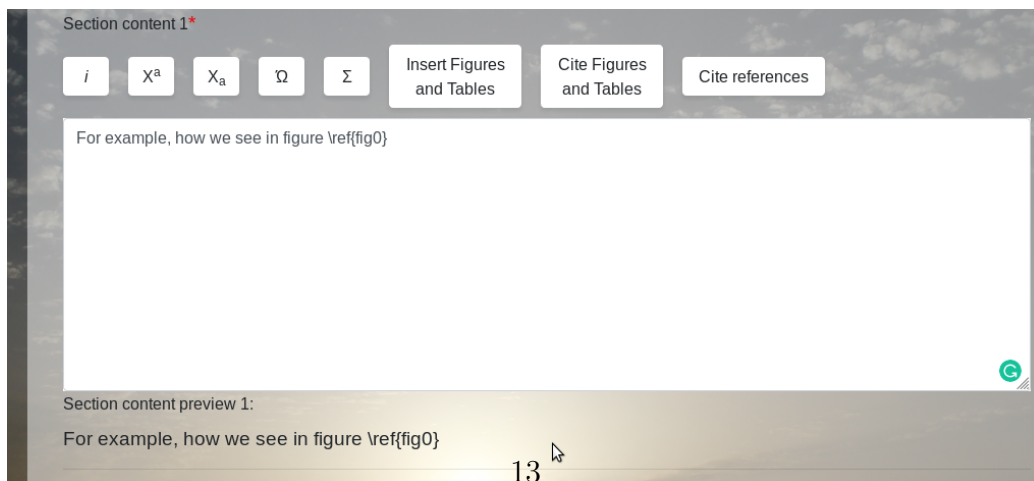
Section content 1*

*i* $X^a$ $X_a$ Ώ Σ Insert Figures and Tables Cite Figures and Tables Cite references

For example, how we see in figure \ref{fig0}

Section content preview 1:

For example, how we see in figure \ref{fig0}

13